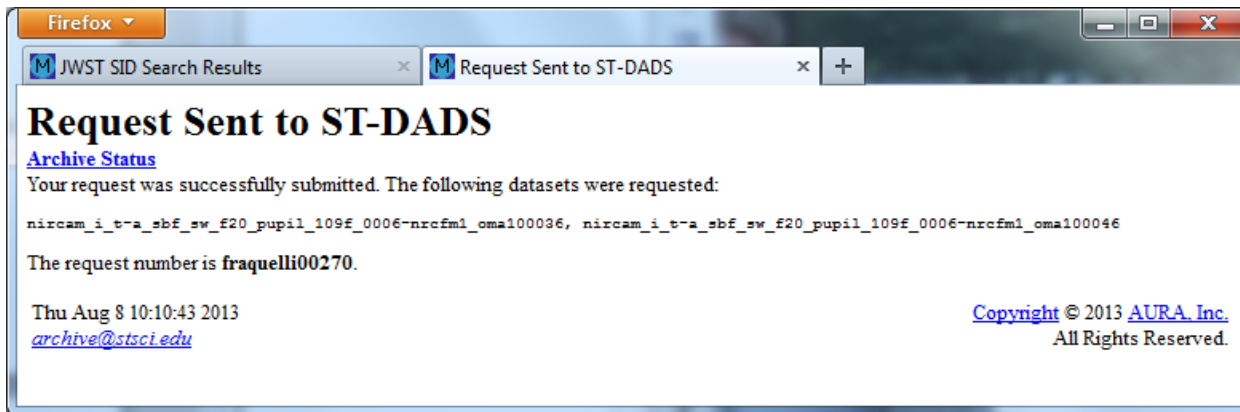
Firefox

JWST SID Search Results ×

Request Sent to ST-DADS ×

+

# Request Sent to ST-DADS

Archive Status

Your request was successfully submitted. The following datasets were requested:

nircam_i_t-a_sbf_sw_f20_pupil_109f_0006-nrcfm1_oma100036, nircam_i_t-a_sbf_sw_f20_pupil_109f_0006-nrcfm1_oma100046

The request number is **fraquelli00270**.

Thu Aug 8 10:10:43 2013
archive@stsci.edu

Copyright © 2013 AURA, Inc.
All Rights Reserved.